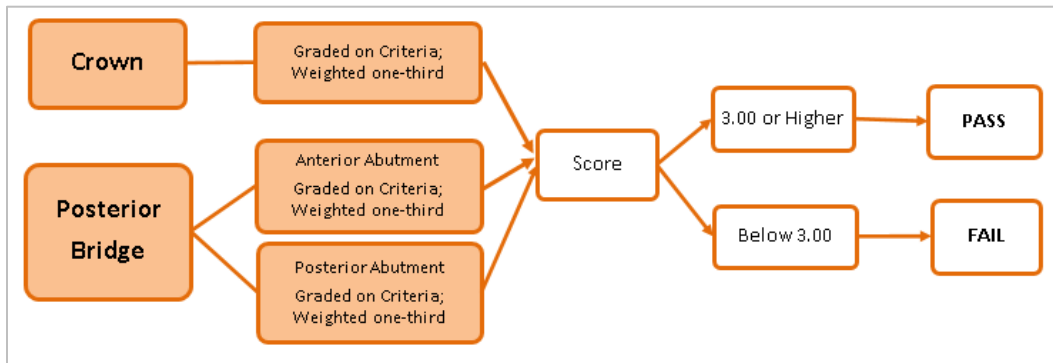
Crown

Graded on Criteria; Weighted one-third

Posterior Bridge

Anterior Abutment
Graded on Criteria; Weighted one-third

Posterior Abutment
Graded on Criteria; Weighted one-third

Score

3.00 or Higher

PASS

Below 3.00

FAIL